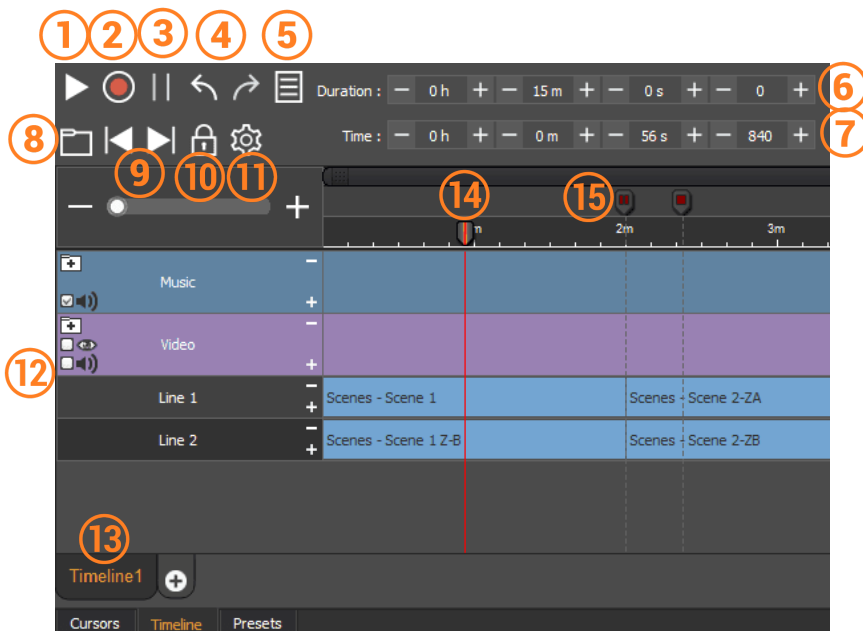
1 2 3 4 5

Duration : − 0 h + − 15 m + − 0 s + − 0 + 6

8 Time : − 0 h + − 0 m + − 56 s + − 840 + 7

9 10 11

− +

14 15

m 2m 3m

Music − +

Video − +

12

Line 1 − + Scenes - Scene 1 Scenes - Scene 2-ZA

Line 2 − + Scenes - Scene 1 Z-B Scenes - Scene 2-ZB

13

Timeline1 +

Cursors Timeline Presets